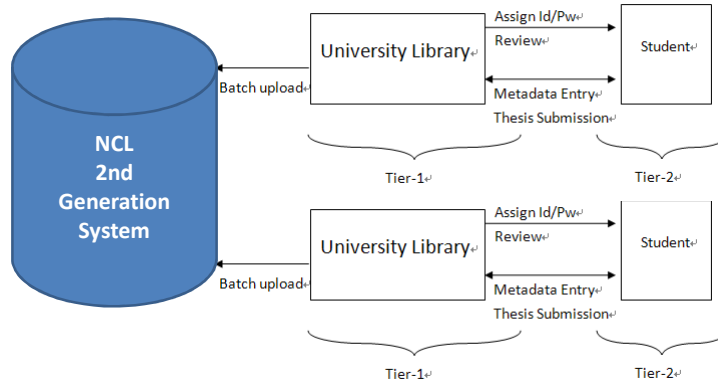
NCL 2nd Generation System

Batch upload

University Library

Assign Id/Pw

Review

Metadata Entry

Thesis Submission

Student

Tier-1

Tier-2

Batch upload

University Library

Assign Id/Pw

Review

Metadata Entry

Thesis Submission

Student

Tier-1

Tier-2